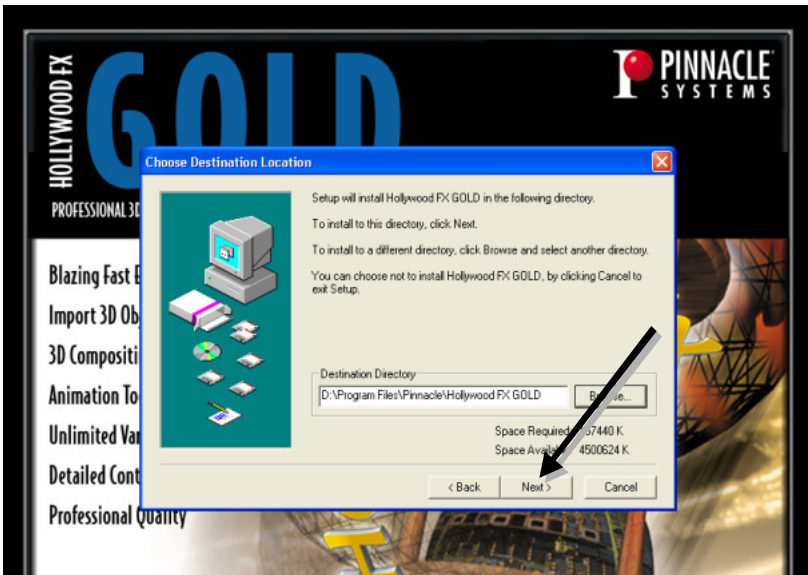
HOLLYWOOD FX

GOLD

PROFESSIONAL 3D

PINNACLE SYSTEMS

Blazing Fast E

Import 3D Ob

3D Compositi

Animation To

Unlimited Va

Detailed Cont

Professional Quality

Choose Destination Location

Setup will install Hollywood FX GOLD in the following directory.

To install to this directory, click Next.

To install to a different directory, click Browse and select another directory.

You can choose not to install Hollywood FX GOLD, by clicking Cancel to exit Setup.

Destination Directory

D:\Program Files\Pinnacle\Hollywood FX GOLD

Br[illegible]e...

Space Required: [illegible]7440 K

Space Avail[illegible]: 4500624 K

< Back

Next >

Cancel